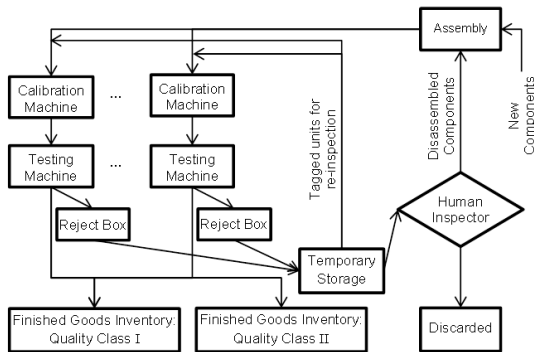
Assembly

Calibration Machine

...

Calibration Machine

Testing Machine

...

Testing Machine

Reject Box

Reject Box

Tagged units for re-inspection

Disassembled Components

New Components

Human Inspector

Temporary Storage

Finished Goods Inventory: Quality Class I

Finished Goods Inventory: Quality Class II

Discarded